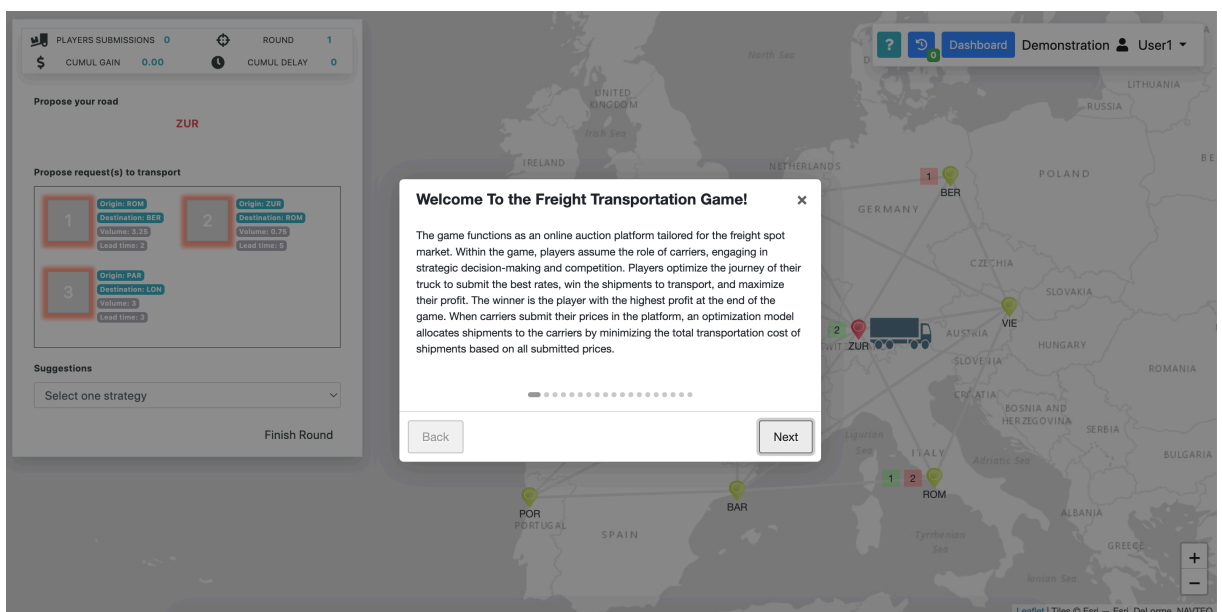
PLAYERS SUBMISSIONS 0
ROUND 1
CUMUL GAIN 0.00
CUMUL DELAY 0

Propose your road

ZUR

Propose request(s) to transport

1
Origin: ROM
Destination: BER
Volume: 3.25
Lead time: 2

2
Origin: ZUR
Destination: ROM
Volume: 0.75
Lead time: 5

3
Origin: PAR
Destination: LON
Volume: 3
Lead time: 3

Suggestions

Select one strategy

Finish Round

?
0
Dashboard
Demonstration
User1

North Sea
UNITED KINGDOM
Irish Sea
IRELAND
NETHERLANDS
GERMANY
LITHUANIA
RUSSIA
POLAND
1
BER
CZECHIA
SLOVAKIA
VIE
AUSTRIA
HUNGARY
2
ZUR
SLOVENIA
ROMANIA
CROATIA
BOSNIA AND HERZEGOVINA
SERBIA
BULGARIA
ITALY
Adriatic Sea
1
2
ROM
ALBANIA
GREECE
Tyrrhenian Sea
Ionian Sea
POR
PORTUGAL
SPAIN
BAR
Ligurian Sea

Welcome To the Freight Transportation Game!

The game functions as an online auction platform tailored for the freight spot market. Within the game, players assume the role of carriers, engaging in strategic decision-making and competition. Players optimize the journey of their truck to submit the best rates, win the shipments to transport, and maximize their profit. The winner is the player with the highest profit at the end of the game. When carriers submit their prices in the platform, an optimization model allocates shipments to the carriers by minimizing the total transportation cost of shipments based on all submitted prices.

Back
Next

+
−
Leaflet | Tiles © Esri — Esri, DeLorme, NAVTEQ